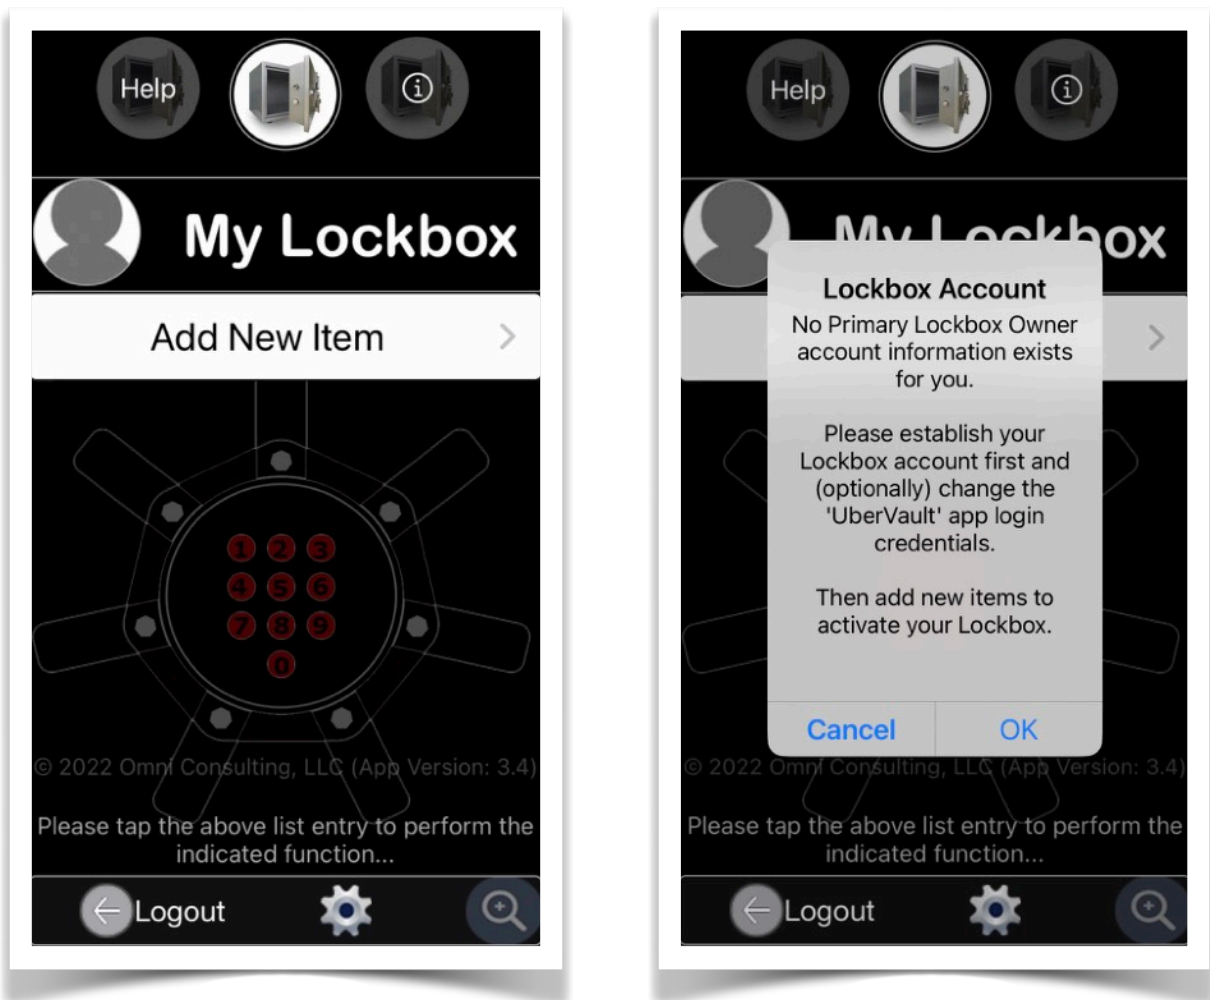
Help

My Lockbox

Add New Item

1 2 3
4 5 6
7 8 9
0

© 2022 Omni Consulting, LLC (App Version: 3.4)

Please tap the above list entry to perform the indicated function...

Logout

Help

My Lockbox

Lockbox Account

No Primary Lockbox Owner account information exists for you.

Please establish your Lockbox account first and (optionally) change the 'UberVault' app login credentials.

Then add new items to activate your Lockbox.

Cancel OK

© 2022 Omni Consulting, LLC (App Version: 3.4)

Please tap the above list entry to perform the indicated function...

Logout